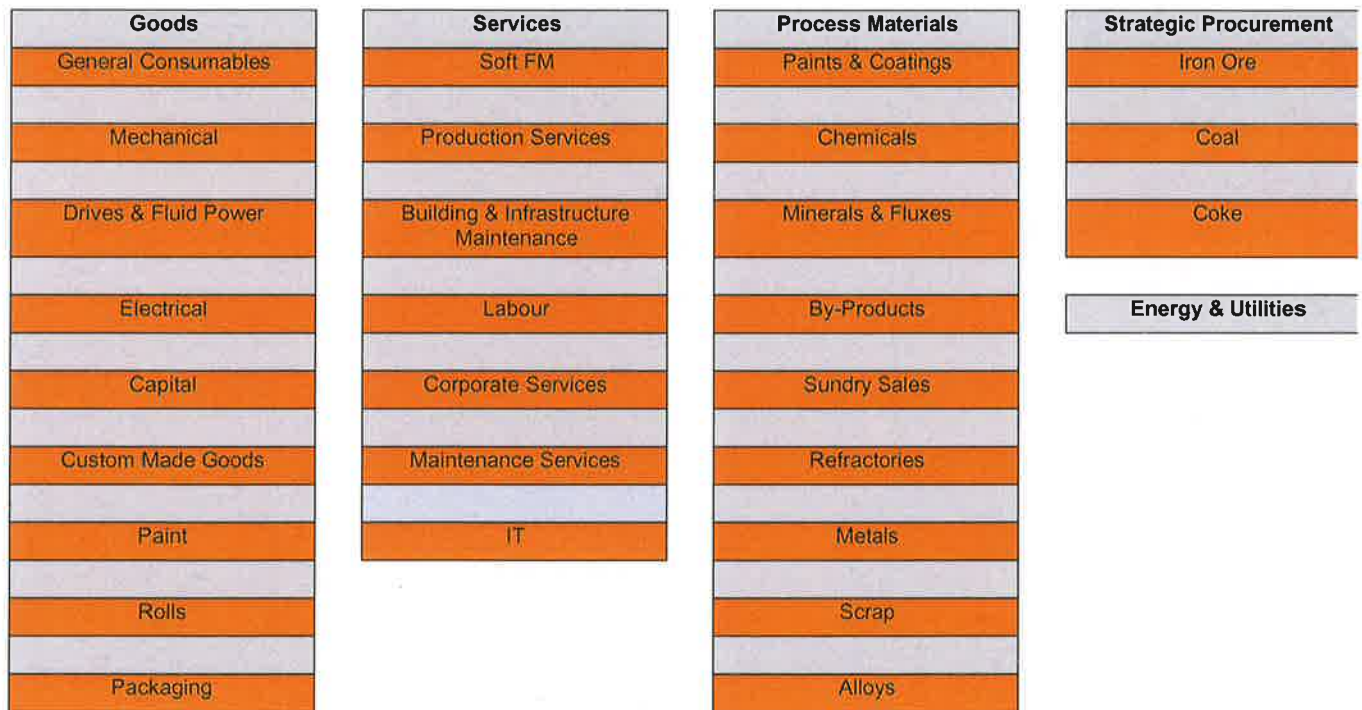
Goods

General Consumables

Mechanical

Drives & Fluid Power

Electrical

Capital

Custom Made Goods

Paint

Rolls

Packaging

Services

Soft FM

Production Services

Building & Infrastructure Maintenance

Labour

Corporate Services

Maintenance Services

IT

Process Materials

Paints & Coatings

Chemicals

Minerals & Fluxes

By-Products

Sundry Sales

Refractories

Metals

Scrap

Alloys

Strategic Procurement

Iron Ore

Coal

Coke

Energy & Utilities